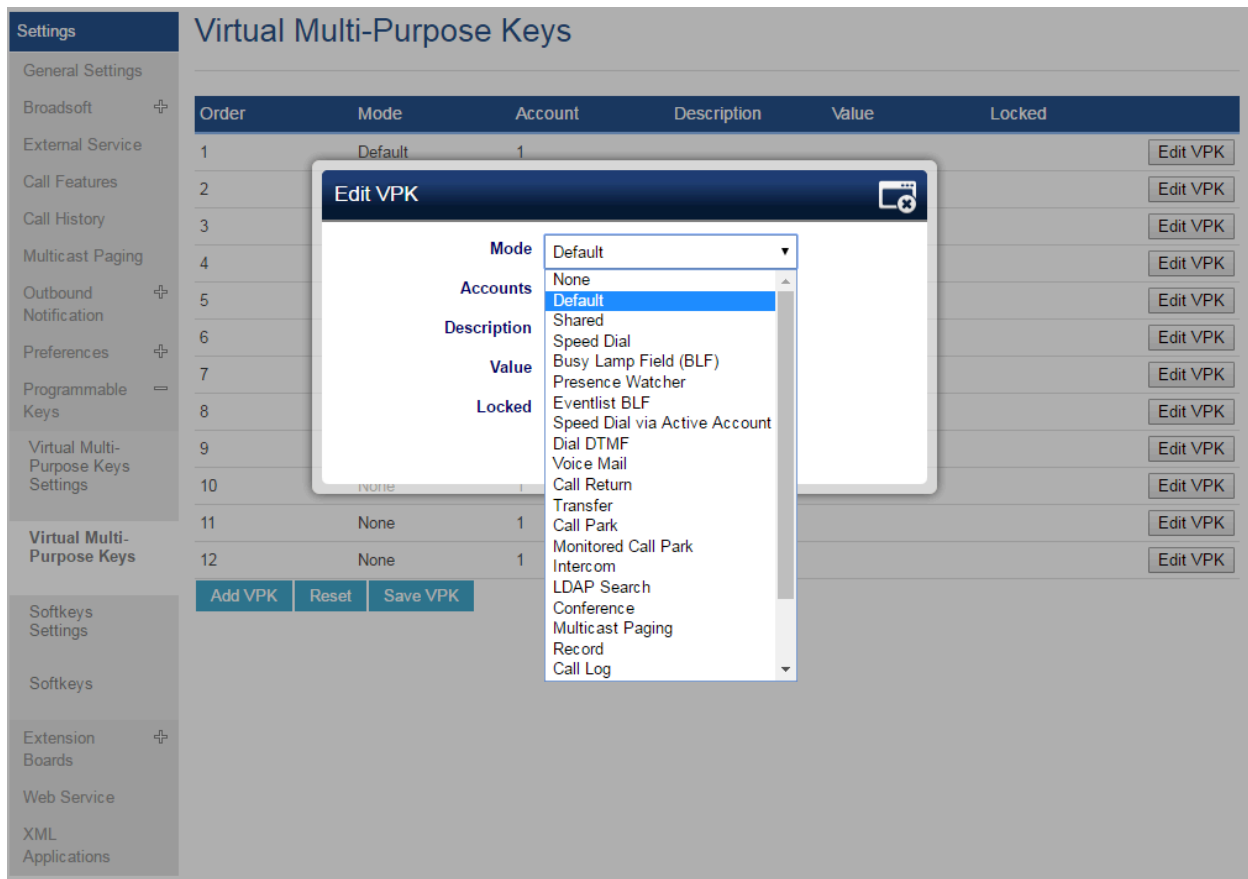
Settings
General Settings
Broadsoft
External Service
Call Features
Call History
Multicast Paging
Outbound Notification
Preferences
Programmable Keys
Virtual Multi-Purpose Keys Settings
Virtual Multi-Purpose Keys
Softkeys Settings
Softkeys
Extension Boards
Web Service
XML Applications

Virtual Multi-Purpose Keys

| Order | Mode | Account | Description | Value | Locked | |
|---|---|---|---|---|---|---|
| 1 | Default | 1 | | | | Edit VPK |
| 2 | | | | | | Edit VPK |
| 3 | | | | | | Edit VPK |
| 4 | | | | | | Edit VPK |
| 5 | | | | | | Edit VPK |
| 6 | | | | | | Edit VPK |
| 7 | | | | | | Edit VPK |
| 8 | | | | | | Edit VPK |
| 9 | | | | | | Edit VPK |
| 10 | None | 1 | | | | Edit VPK |
| 11 | None | 1 | | | | Edit VPK |
| 12 | None | 1 | | | | Edit VPK |

Add VPK Reset Save VPK

Edit VPK
Mode Default
Accounts
Description
Value
Locked

None
Default
Shared
Speed Dial
Busy Lamp Field (BLF)
Presence Watcher
Eventlist BLF
Speed Dial via Active Account
Dial DTMF
Voice Mail
Call Return
Transfer
Call Park
Monitored Call Park
Intercom
LDAP Search
Conference
Multicast Paging
Record
Call Log